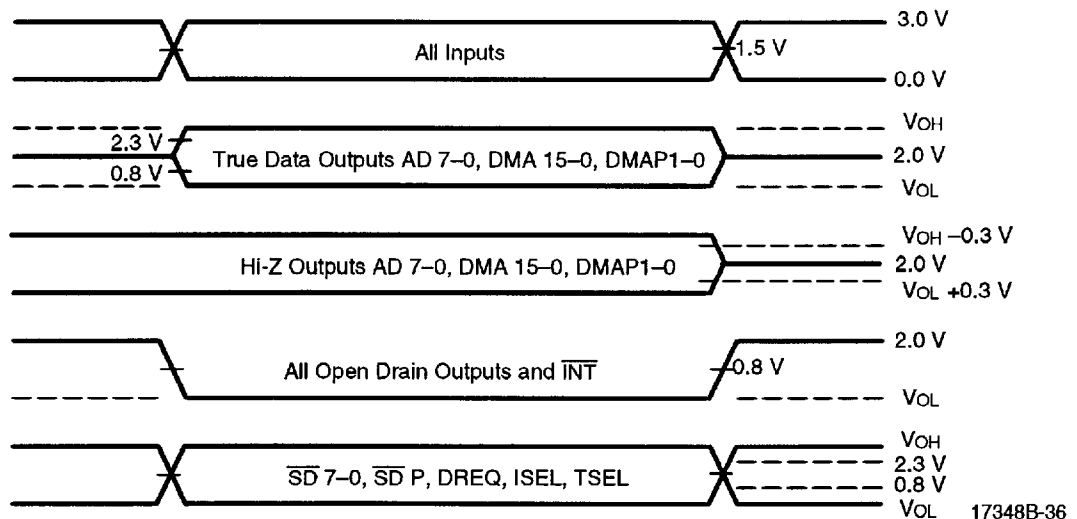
3.0 V

All Inputs

1.5 V

0.0 V

$V_{OH}$

2.3 V

True Data Outputs AD 7–0, DMA 15–0, DMAP1–0

2.0 V

0.8 V

$V_{OL}$

$V_{OH}$ –0.3 V

Hi-Z Outputs AD 7–0, DMA 15–0, DMAP1–0

2.0 V

$V_{OL}$ +0.3 V

2.0 V

All Open Drain Outputs and $\overline{INT}$

0.8 V

$V_{OL}$

$V_{OH}$

$\overline{SD}$ 7–0, $\overline{SD}$ P, DREQ, ISEL, TSEL

2.3 V

0.8 V

$V_{OL}$

17348B-36